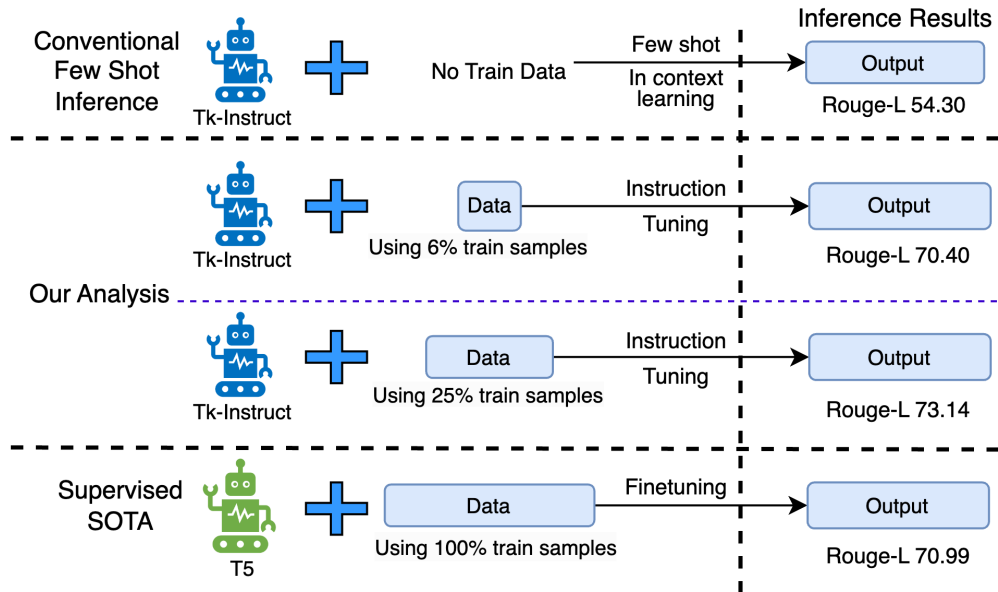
Inference Results

Conventional Few Shot Inference

Tk-Instruct

No Train Data

Few shot

In context learning

Output

Rouge-L 54.30

Tk-Instruct

Data

Using 6% train samples

Instruction

Tuning

Output

Rouge-L 70.40

Our Analysis

Tk-Instruct

Data

Using 25% train samples

Instruction

Tuning

Output

Rouge-L 73.14

Supervised SOTA

T5

Data

Using 100% train samples

Finetuning

Output

Rouge-L 70.99